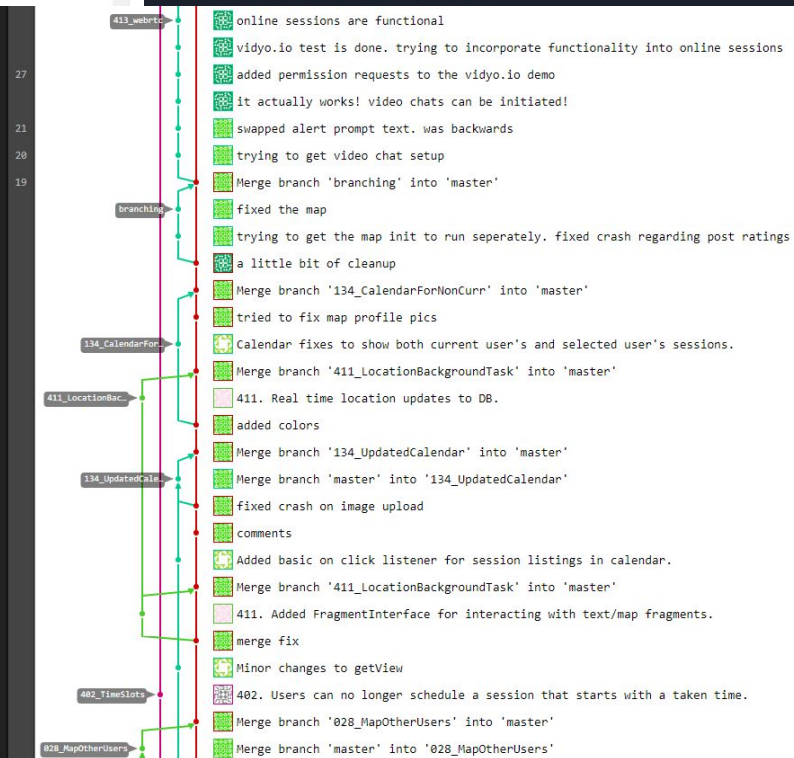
413_webrtc
online sessions are functional
vidyo.io test is done. trying to incorporate functionality into online sessions
27
added permission requests to the vidyo.io demo
it actually works! video chats can be initiated!
21
swapped alert prompt text. was backwards
20
trying to get video chat setup
19
Merge branch 'branching' into 'master'
branching
fixed the map
trying to get the map init to run seperately. fixed crash regarding post ratings
a little bit of cleanup
Merge branch '134_CalendarForNonCurr' into 'master'
tried to fix map profile pics
134_CalendarFor...
Calendar fixes to show both current user's and selected user's sessions.
Merge branch '411_LocationBackgroundTask' into 'master'
411_LocationBac...
411. Real time location updates to DB.
added colors
Merge branch '134_UpdatedCalendar' into 'master'
134_UpdatedCale...
Merge branch 'master' into '134_UpdatedCalendar'
fixed crash on image upload
comments
Added basic on click listener for session listings in calendar.
Merge branch '411_LocationBackgroundTask' into 'master'
411. Added FragmentInterface for interacting with text/map fragments.
merge fix
Minor changes to getView
402_TimeSlots
402. Users can no longer schedule a session that starts with a taken time.
Merge branch '028_MapOtherUsers' into 'master'
028_MapOtherUsers
Merge branch 'master' into '028_MapOtherUsers'